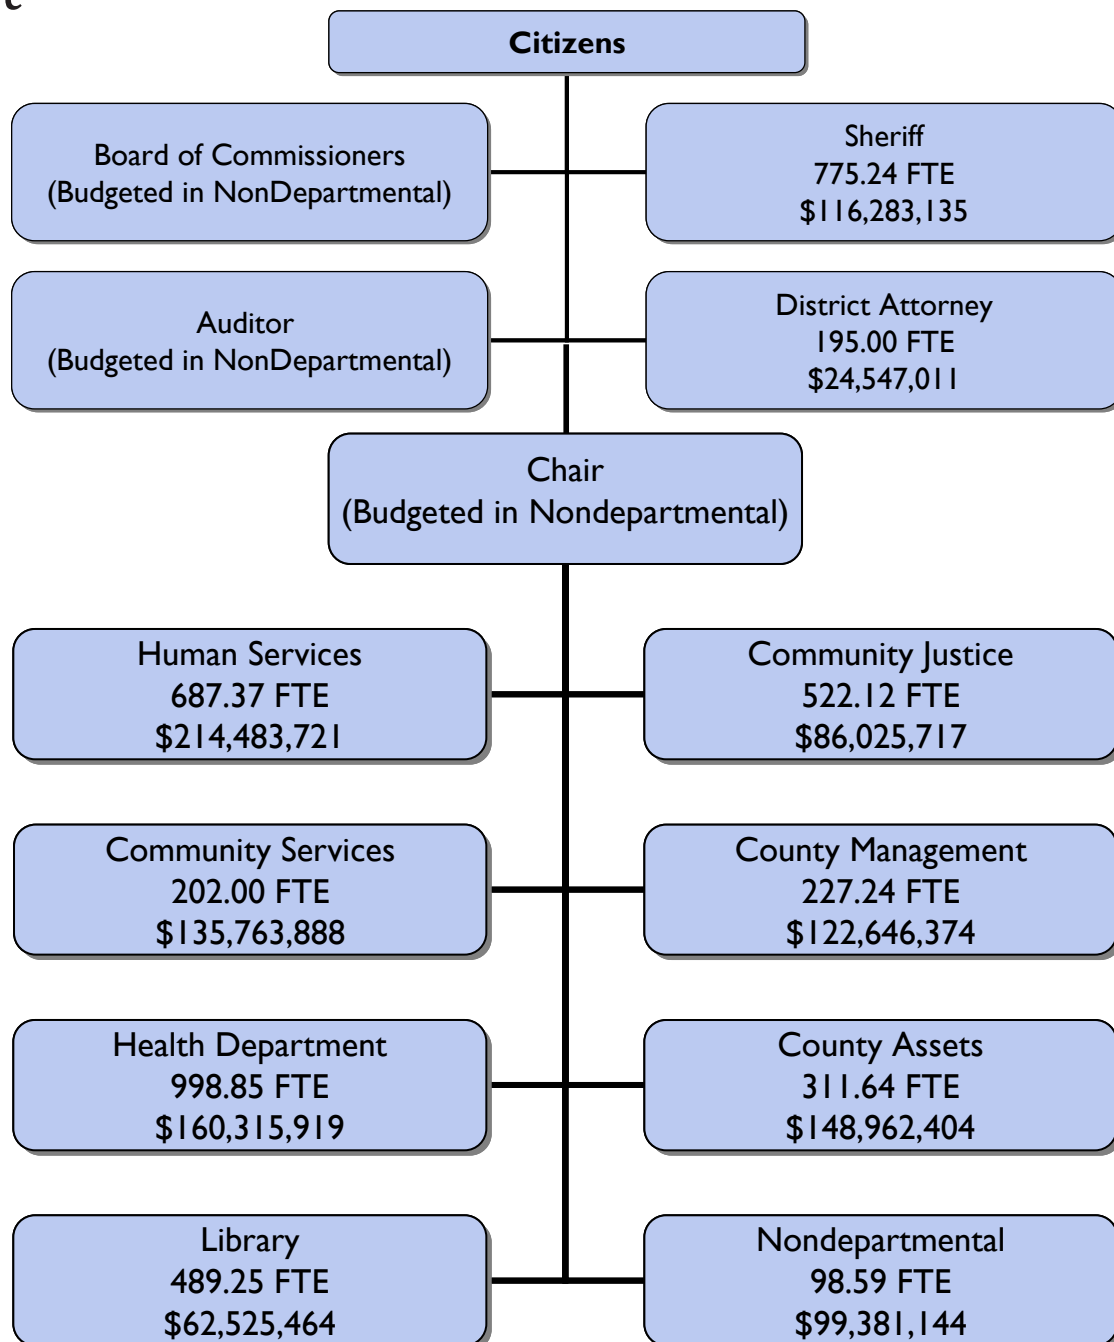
Citizens

Board of Commissioners
(Budgeted in NonDepartmental)

Sheriff
775.24 FTE
$116,283,135

Auditor
(Budgeted in NonDepartmental)

District Attorney
195.00 FTE
$24,547,011

Chair
(Budgeted in Nondepartmental)

Human Services
687.37 FTE
$214,483,721

Community Justice
522.12 FTE
$86,025,717

Community Services
202.00 FTE
$135,763,888

County Management
227.24 FTE
$122,646,374

Health Department
998.85 FTE
$160,315,919

County Assets
311.64 FTE
$148,962,404

Library
489.25 FTE
$62,525,464

Nondepartmental
98.59 FTE
$99,381,144